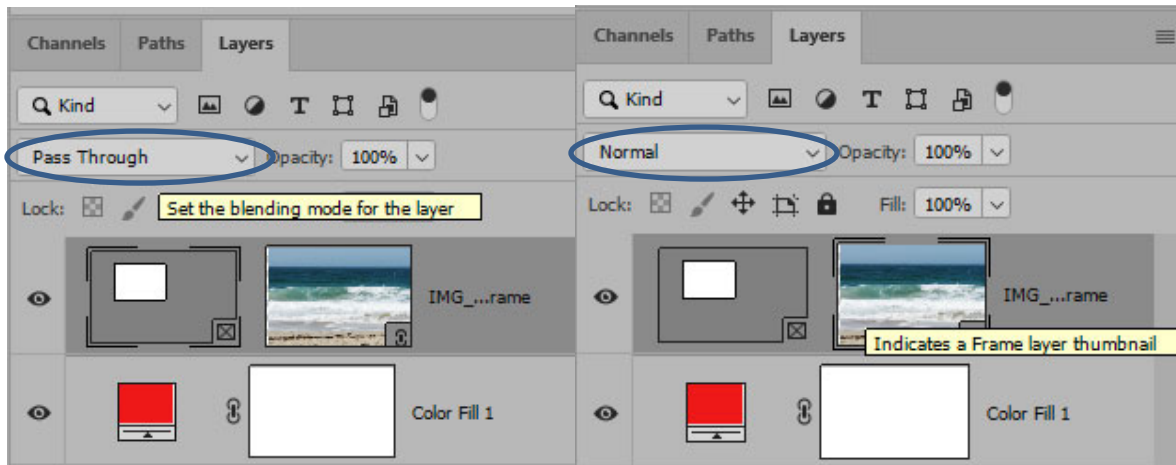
Channels Paths Layers

Kind

Pass Through

Opacity: 100%

Lock:

Set the blending mode for the layer

IMG_...rame

Color Fill 1

Channels Paths Layers

Kind

Normal

Opacity: 100%

Lock:

Fill: 100%

IMG_...rame

Indicates a Frame layer thumbnail

Color Fill 1